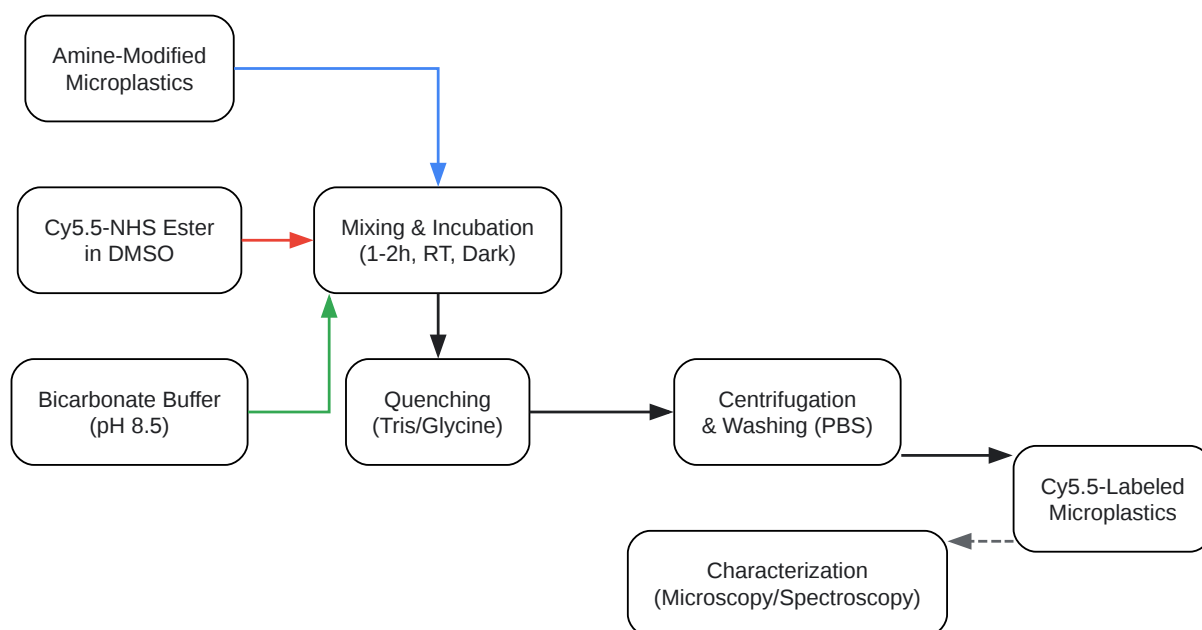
Amine-Modified Microplastics

Cy5.5-NHS Ester in DMSO

Mixing & Incubation (1-2h, RT, Dark)

Bicarbonate Buffer (pH 8.5)

Quenching (Tris/Glycine)

Centrifugation & Washing (PBS)

Cy5.5-Labeled Microplastics

Characterization (Microscopy/Spectroscopy)